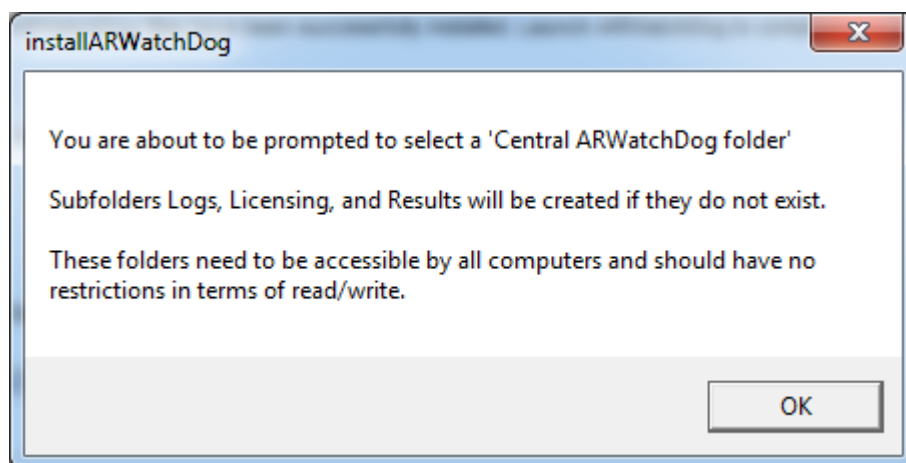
installARWatchDog

X

You are about to be prompted to select a 'Central ARWatchDog folder'

Subfolders Logs, Licensing, and Results will be created if they do not exist.

These folders need to be accessible by all computers and should have no restrictions in terms of read/write.

OK